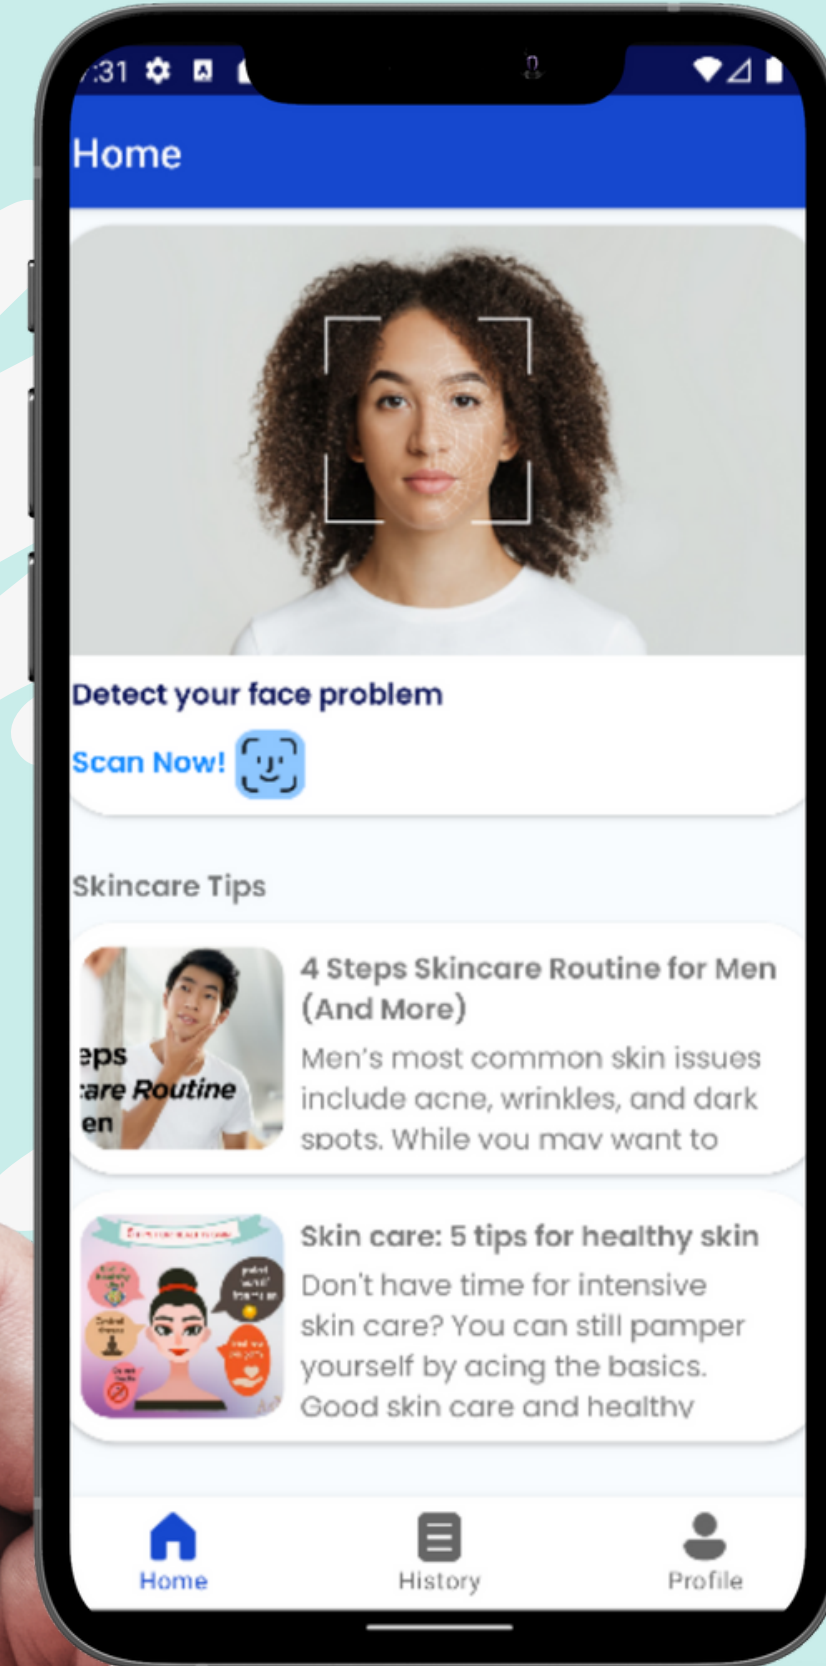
:31

Home

Detect your face problem

Scan Now!

Skincare Tips

eps
are Routine
en

4 Steps Skincare Routine for Men (And More)

Men's most common skin issues include acne, wrinkles, and dark spots. While you may want to

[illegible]

Skin care: 5 tips for healthy skin

Don't have time for intensive skin care? You can still pamper yourself by acing the basics. Good skin care and healthy

Home

History

Profile